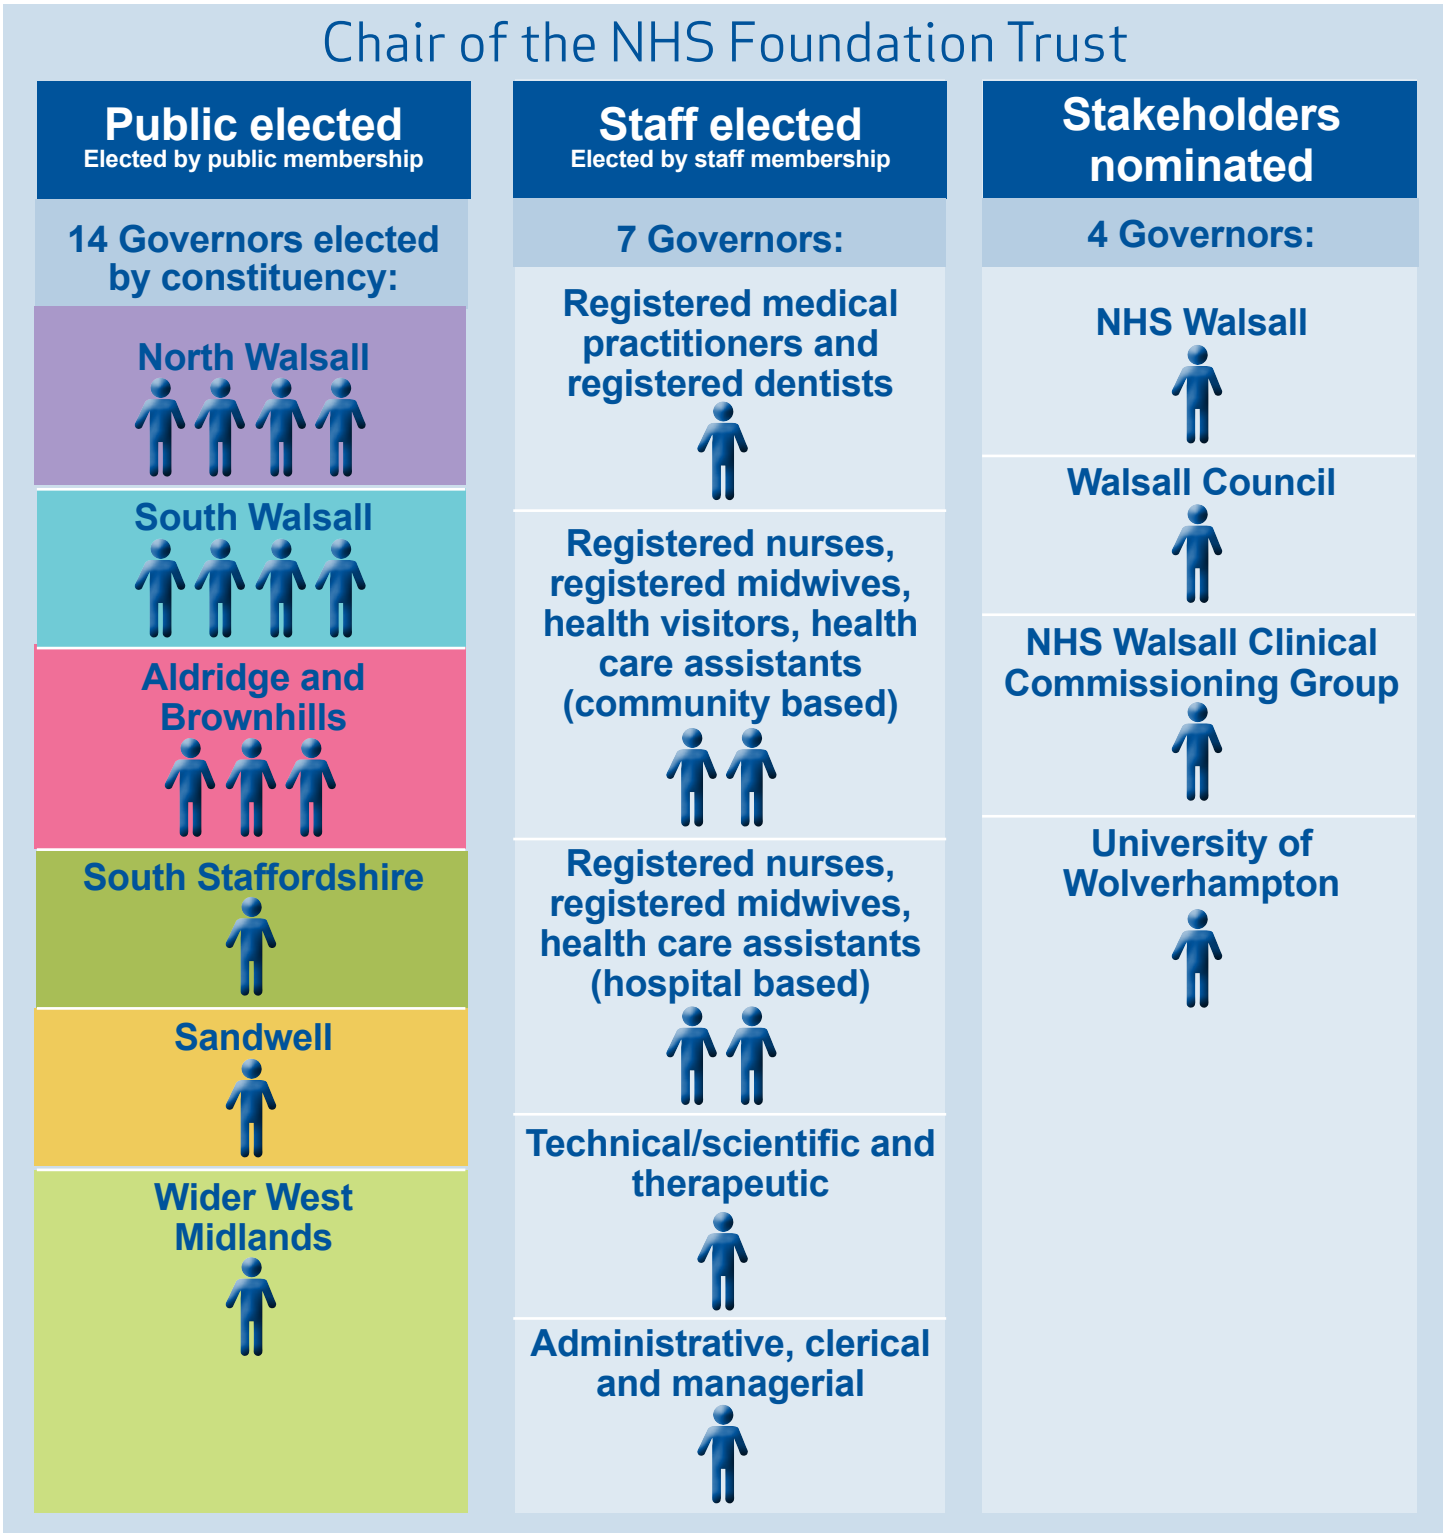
Chair of the NHS Foundation Trust

Public elected
Elected by public membership

14 Governors elected by constituency:

North Walsall

South Walsall

Aldridge and Brownhills

South Staffordshire

Sandwell

Wider West Midlands

Staff elected
Elected by staff membership

7 Governors:

Registered medical practitioners and registered dentists

Registered nurses, registered midwives, health visitors, health care assistants (community based)

Registered nurses, registered midwives, health care assistants (hospital based)

Technical/scientific and therapeutic

Administrative, clerical and managerial

Stakeholders nominated

4 Governors:

NHS Walsall

Walsall Council

NHS Walsall Clinical Commissioning Group

University of Wolverhampton